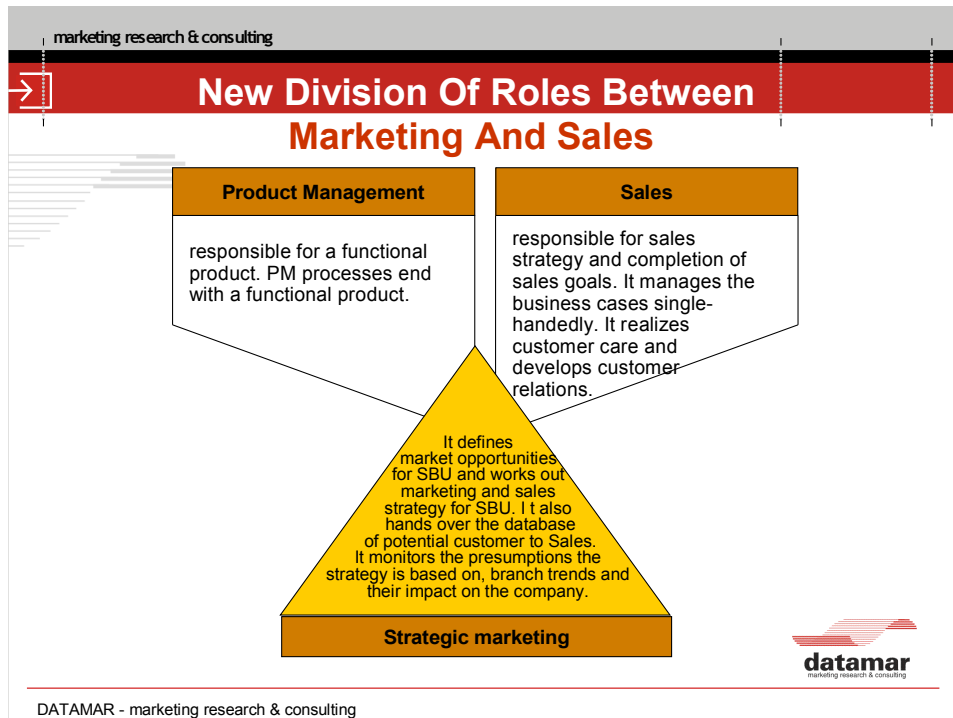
marketing research & consulting

New Division Of Roles Between Marketing And Sales

Product Management

responsible for a functional product. PM processes end with a functional product.

Sales

responsible for sales strategy and completion of sales goals. It manages the business cases single-handedly. It realizes customer care and develops customer relations.

It defines market opportunities for SBU and works out marketing and sales strategy for SBU. I t also hands over the database of potential customer to Sales. It monitors the presumptions the strategy is based on, branch trends and their impact on the company.

Strategic marketing

datamar
marketing research & consulting

DATAMAR - marketing research & consulting